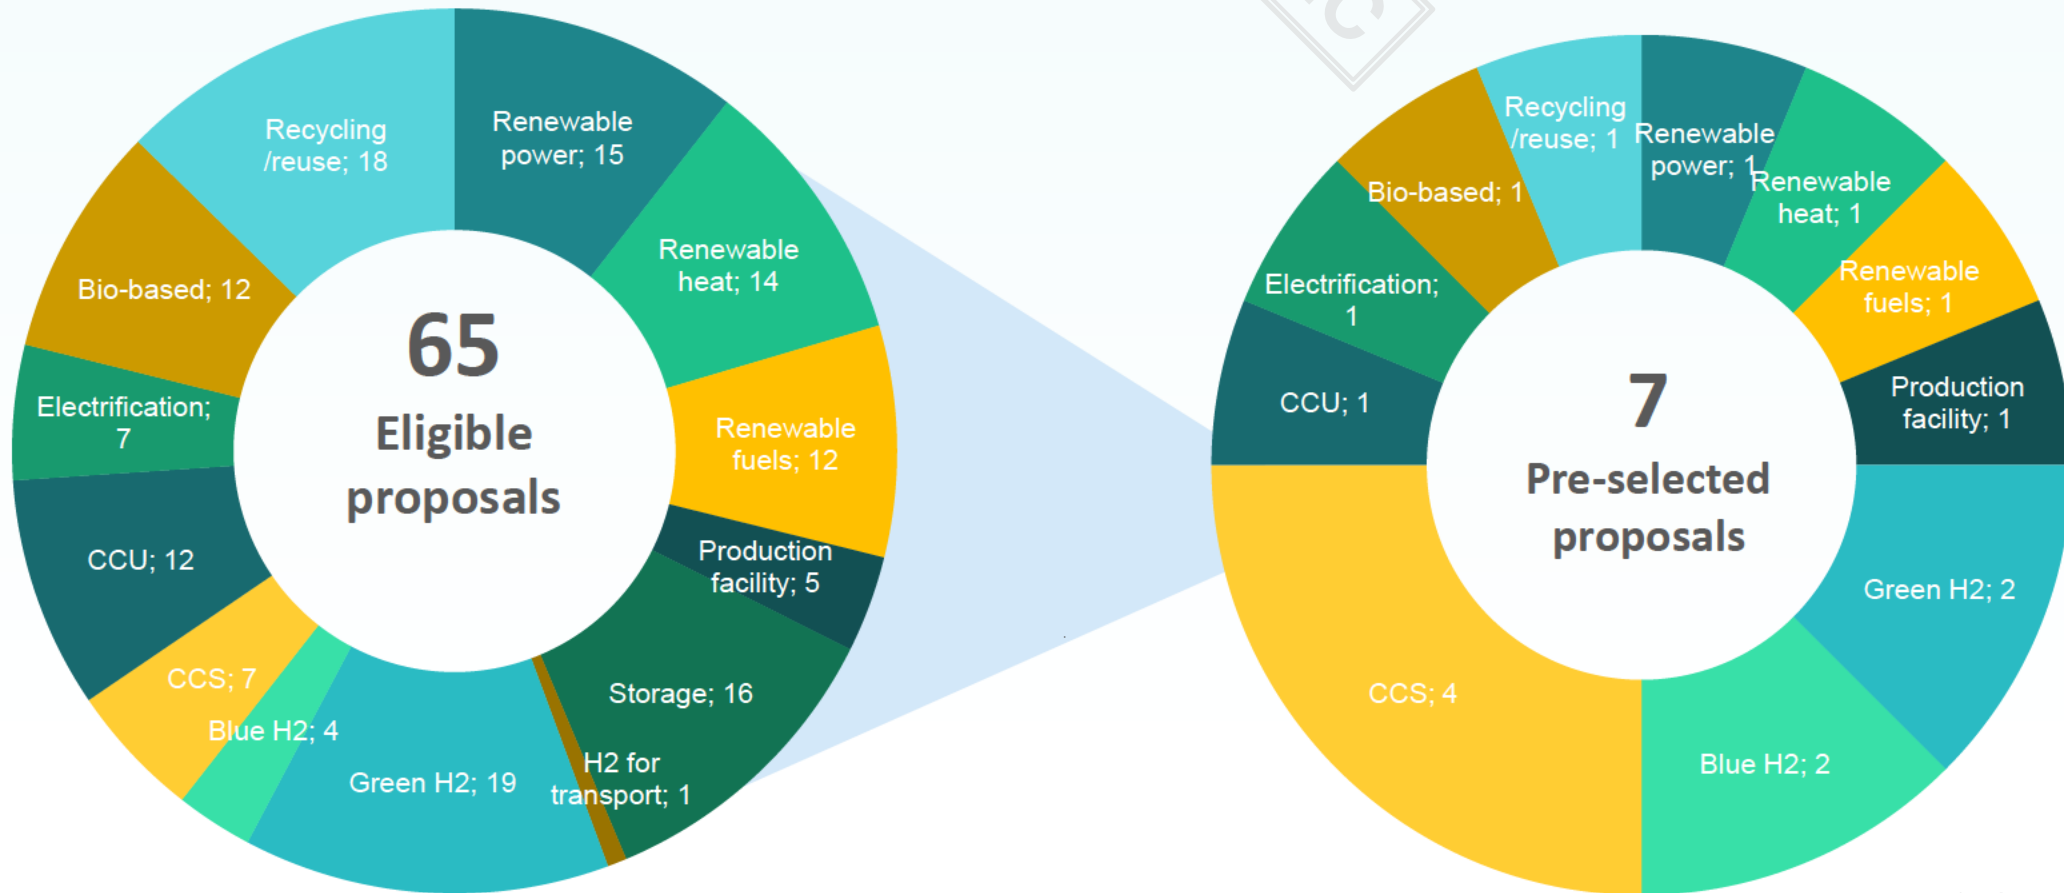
Recycling /reuse; 18

Renewable power; 15

Renewable heat; 14

Renewable fuels; 12

Production facility; 5

Storage; 16

H2 for transport; 1

Green H2; 19

Blue H2; 4

CCS; 7

CCU; 12

Electrification; 7

Bio-based; 12

65 Eligible proposals

Recycling /reuse; 1

Renewable power; 1

Renewable heat; 1

Renewable fuels; 1

Production facility; 1

Green H2; 2

Blue H2; 2

CCS; 4

CCU; 1

Electrification; 1

Bio-based; 1

7 Pre-selected proposals